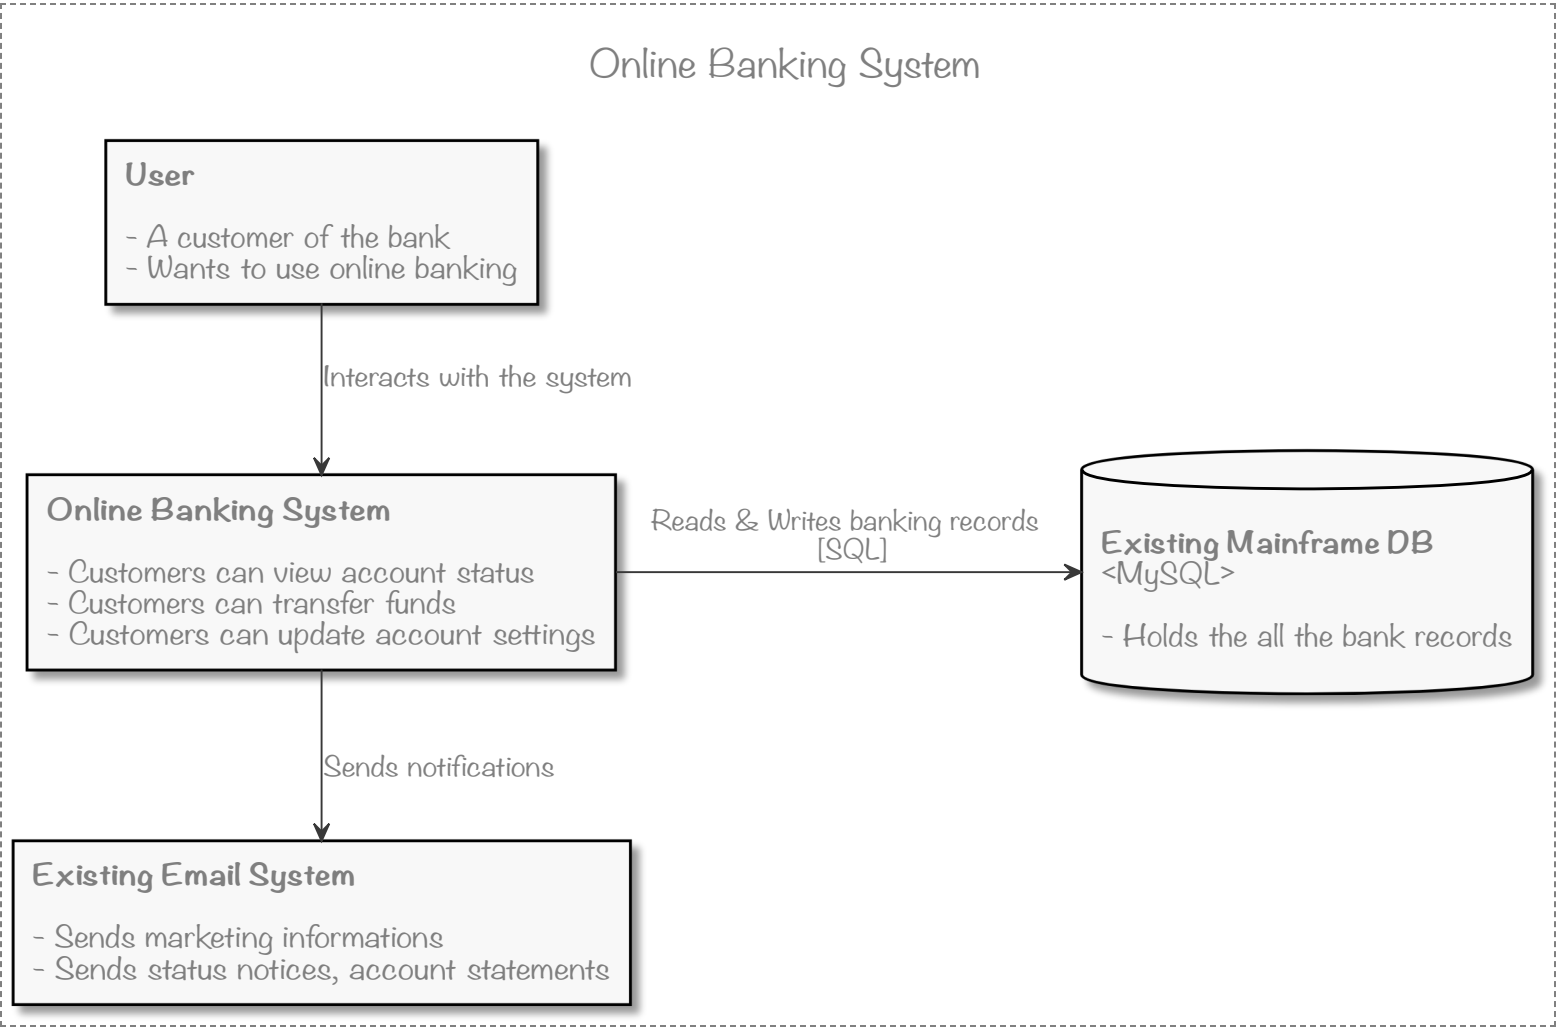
Online Banking System

User

- A customer of the bank
- Wants to use online banking

Interacts with the system

Online Banking System

- Customers can view account status
- Customers can transfer funds
- Customers can update account settings

Reads & Writes banking records
[SQL]

Existing Mainframe DB
<MySQL>

- Holds the all the bank records

Sends notifications

Existing Email System

- Sends marketing informations
- Sends status notices, account statements